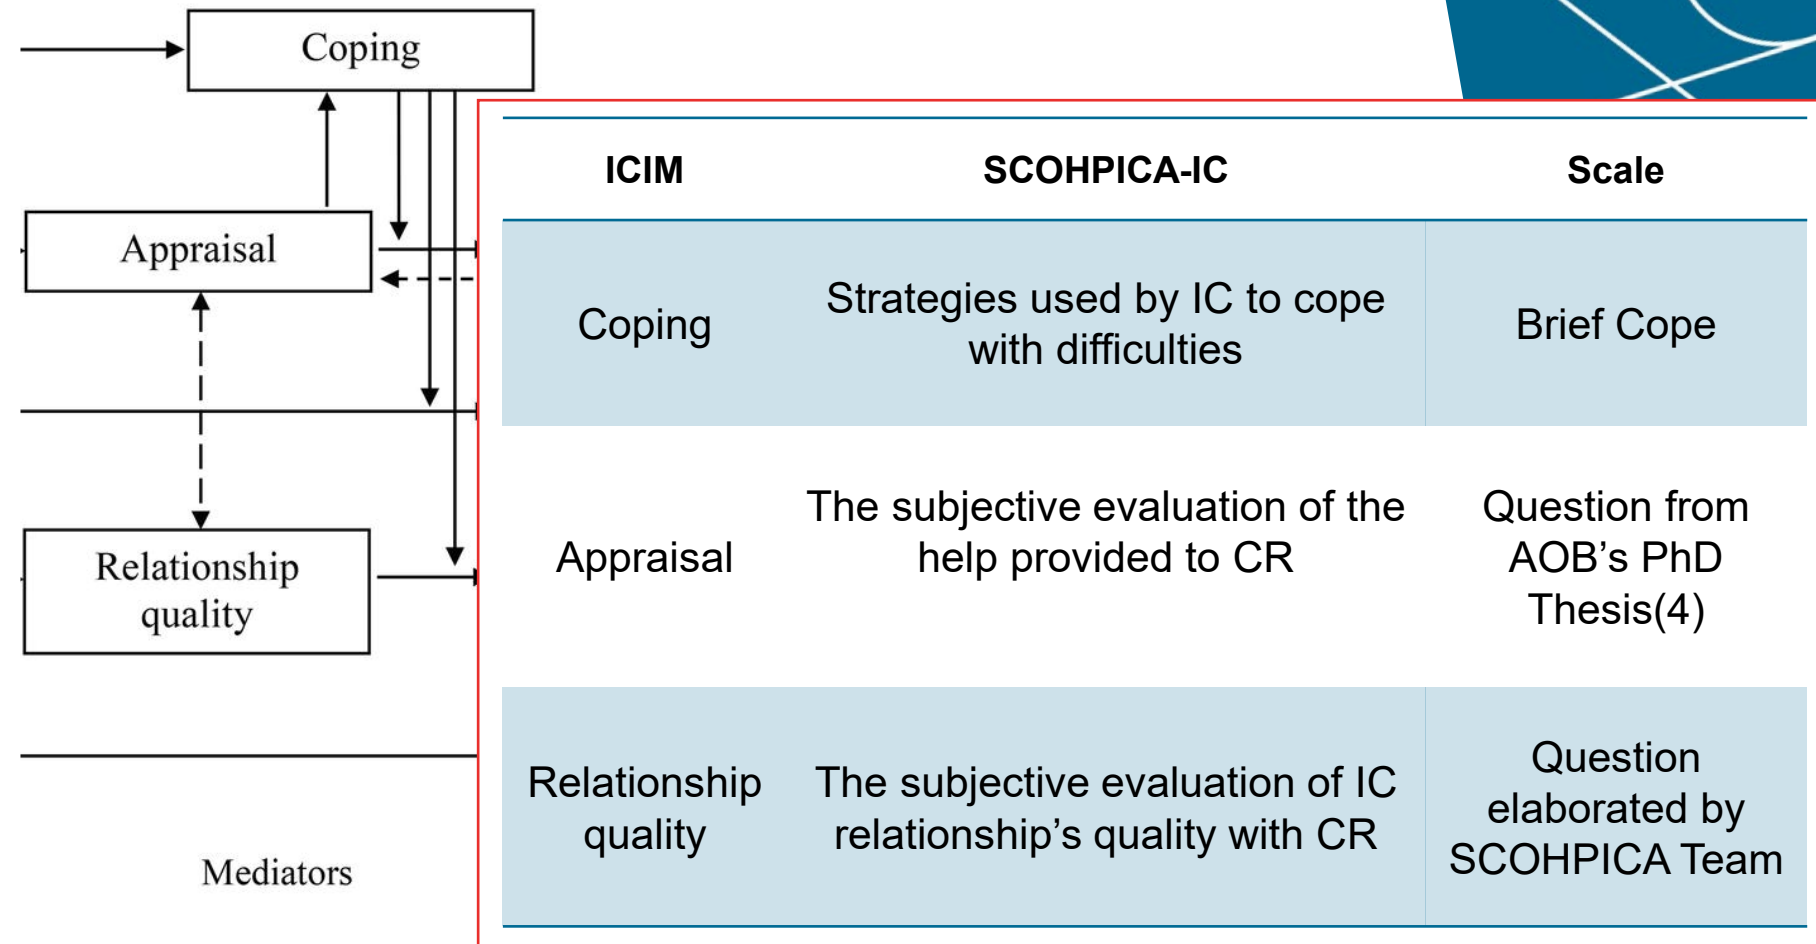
Coping

Appraisal

Relationship quality

Mediators

| ICIM | SCOHPICA-IC | Scale |
|---|---|---|
| Coping | Strategies used by IC to cope with difficulties | Brief Cope |
| Appraisal | The subjective evaluation of the help provided to CR | Question from AOB’s PhD Thesis(4) |
| Relationship quality | The subjective evaluation of IC relationship’s quality with CR | Question elaborated by SCOHPICA Team |